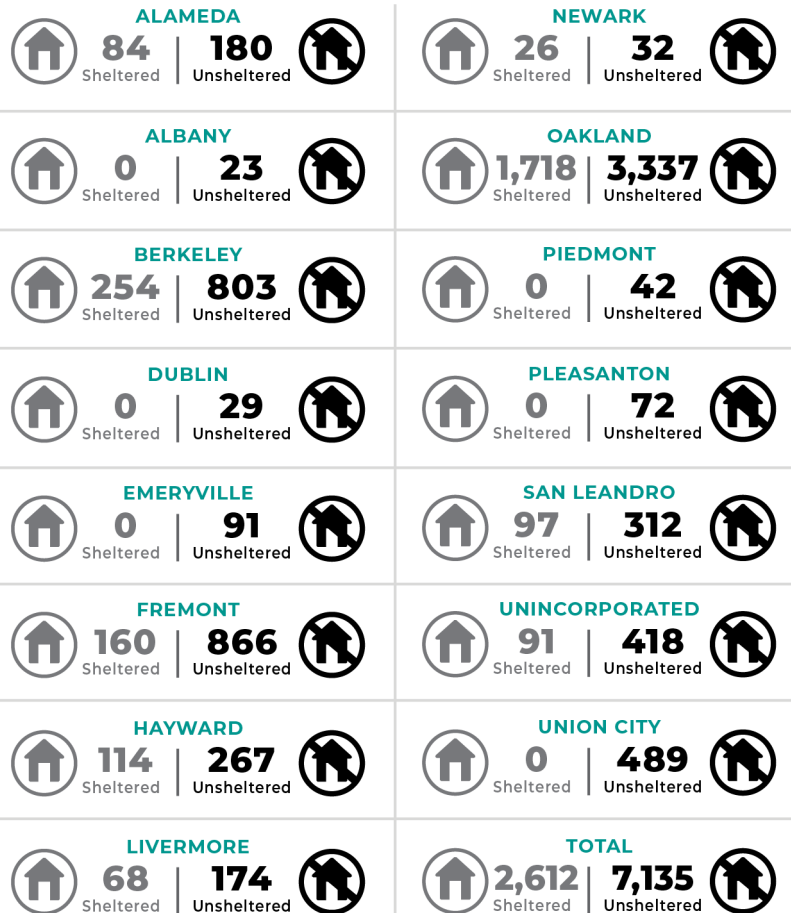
ALAMEDA
84 Sheltered | 180 Unsheltered

ALBANY
0 Sheltered | 23 Unsheltered

BERKELEY
254 Sheltered | 803 Unsheltered

DUBLIN
0 Sheltered | 29 Unsheltered

EMERYVILLE
0 Sheltered | 91 Unsheltered

FREMONT
160 Sheltered | 866 Unsheltered

HAYWARD
114 Sheltered | 267 Unsheltered

LIVERMORE
68 Sheltered | 174 Unsheltered

NEWARK
26 Sheltered | 32 Unsheltered

OAKLAND
1,718 Sheltered | 3,337 Unsheltered

PIEDMONT
0 Sheltered | 42 Unsheltered

PLEASANTON
0 Sheltered | 72 Unsheltered

SAN LEANDRO
97 Sheltered | 312 Unsheltered

UNINCORPORATED
91 Sheltered | 418 Unsheltered

UNION CITY
0 Sheltered | 489 Unsheltered

TOTAL
2,612 Sheltered | 7,135 Unsheltered